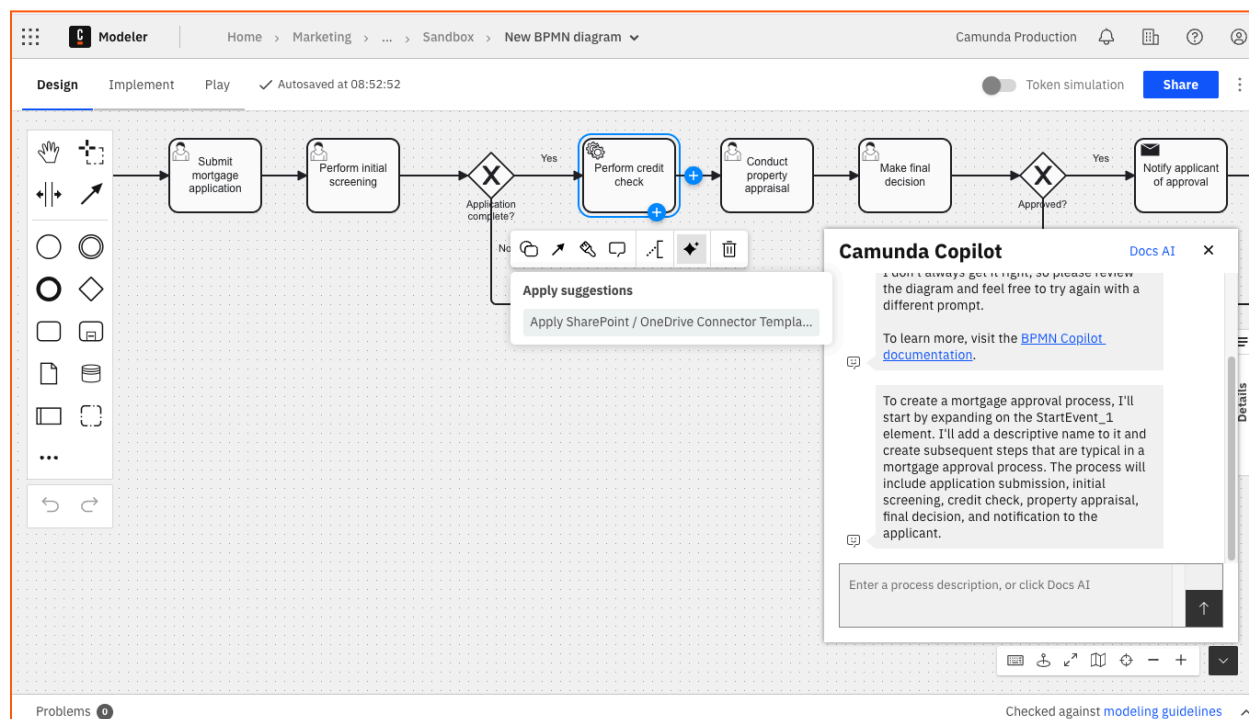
Modeler

Home > Marketing > ... > Sandbox > New BPMN diagram

Camunda Production

Design Implement Play ✓ Autosaved at 08:52:52

Token simulation

Share

Submit mortgage application

Perform initial screening

Application complete?

Yes

No

Perform credit check

Conduct property appraisal

Make final decision

Approved?

Yes

Notify applicant of approval

Apply suggestions

Apply SharePoint / OneDrive Connector Templa...

Camunda Copilot

Docs AI

I don't always get it right, so please review the diagram and feel free to try again with a different prompt.

To learn more, visit the BPMN Copilot documentation.

To create a mortgage approval process, I'll start by expanding on the StartEvent_1 element. I'll add a descriptive name to it and create subsequent steps that are typical in a mortgage approval process. The process will include application submission, initial screening, credit check, property appraisal, final decision, and notification to the applicant.

Enter a process description, or click Docs AI

Details

Problems 0

Checked against modeling guidelines